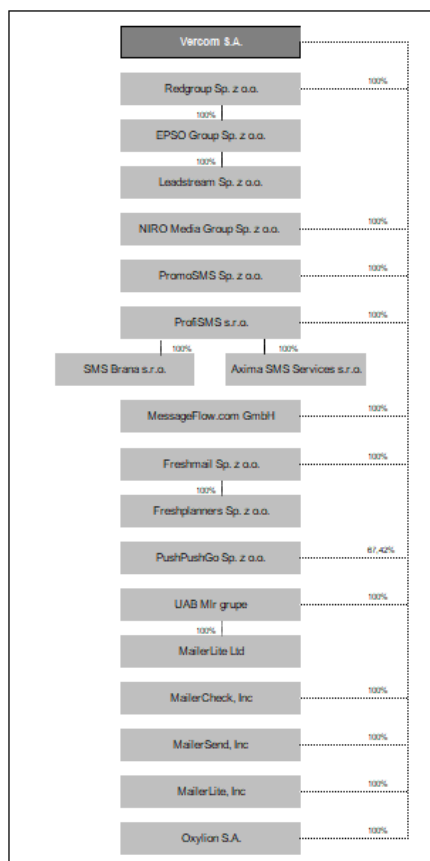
Vercom S.A.

Redgroup Sp. z o.o.

100%

100%

EPSO Group Sp. z o.o.

100%

Leadstream Sp. z o.o.

NIRO Media Group Sp. z o.o.

100%

PromoSMS Sp. z o.o.

100%

ProfiSMS s.r.o.

100%

100%

100%

SMS Brana s.r.o.

Axima SMS Services s.r.o.

MessageFlow.com GmbH

100%

Freshmail Sp. z o.o.

100%

100%

Freshplanners Sp. z o.o.

PushPushGo Sp. z o.o.

67,42%

UAB Mlr grupe

100%

100%

MailerLite Ltd

MailerCheck, Inc

100%

MailerSend, Inc

100%

MailerLite, Inc

100%

Oxylion S.A.

100%